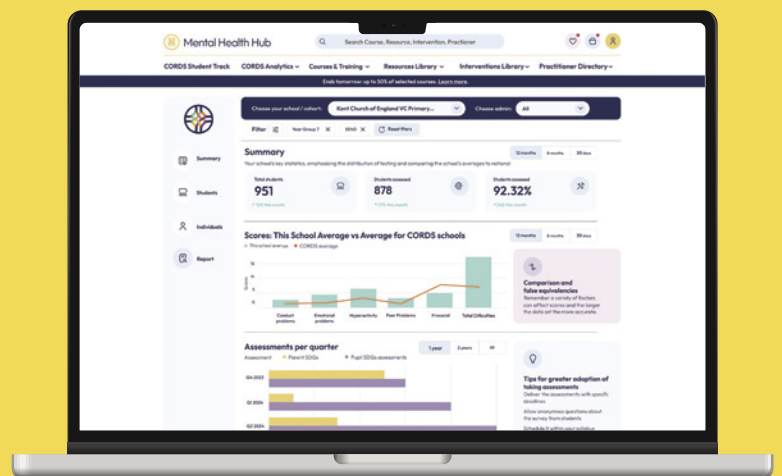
Mental Health Hub

Search Course, Resource, Intervention, Practioner

CORDS Student Track CORDS Analytics Courses & Training Resources Library Interventions Library Practitioner Directory

Ends tomorrow: up to 50% of selected courses. Learn more.

Choose your school / cohort: Kent Church of England VC Primary... Choose admin: All

Filter Year Group 7 SEND Reset filters

Summary
Summary
Your school's key statistics, emphasising the distribution of testing and comparing the school's averages to national

12 months 6 months 30 days

Students

Total students
951

Students assessed
878

Students assessed
92.32%

Individuals

Report

Scores: This School Average vs Average for CORDS schools

12 months 6 months 30 days

This school average CORDS average

15
10
5
0

Conduct problems Emotional problems Hyperactivity Peer Problems Prosocial Total Difficulties

Comparison and false equivalencies
Remember a variety of factors can affect scores and the larger the data set the more accurate.

Assessments per quarter

1 year 2 years All

Assessment Parent SDQs Pupil SDQs assessments

Q4 2023
Q1 2024
Q2 2024

Tips for greater adoption of taking assessments
Deliver the assessments with specific deadlines
Allow anonymous questions about the survey from students
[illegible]